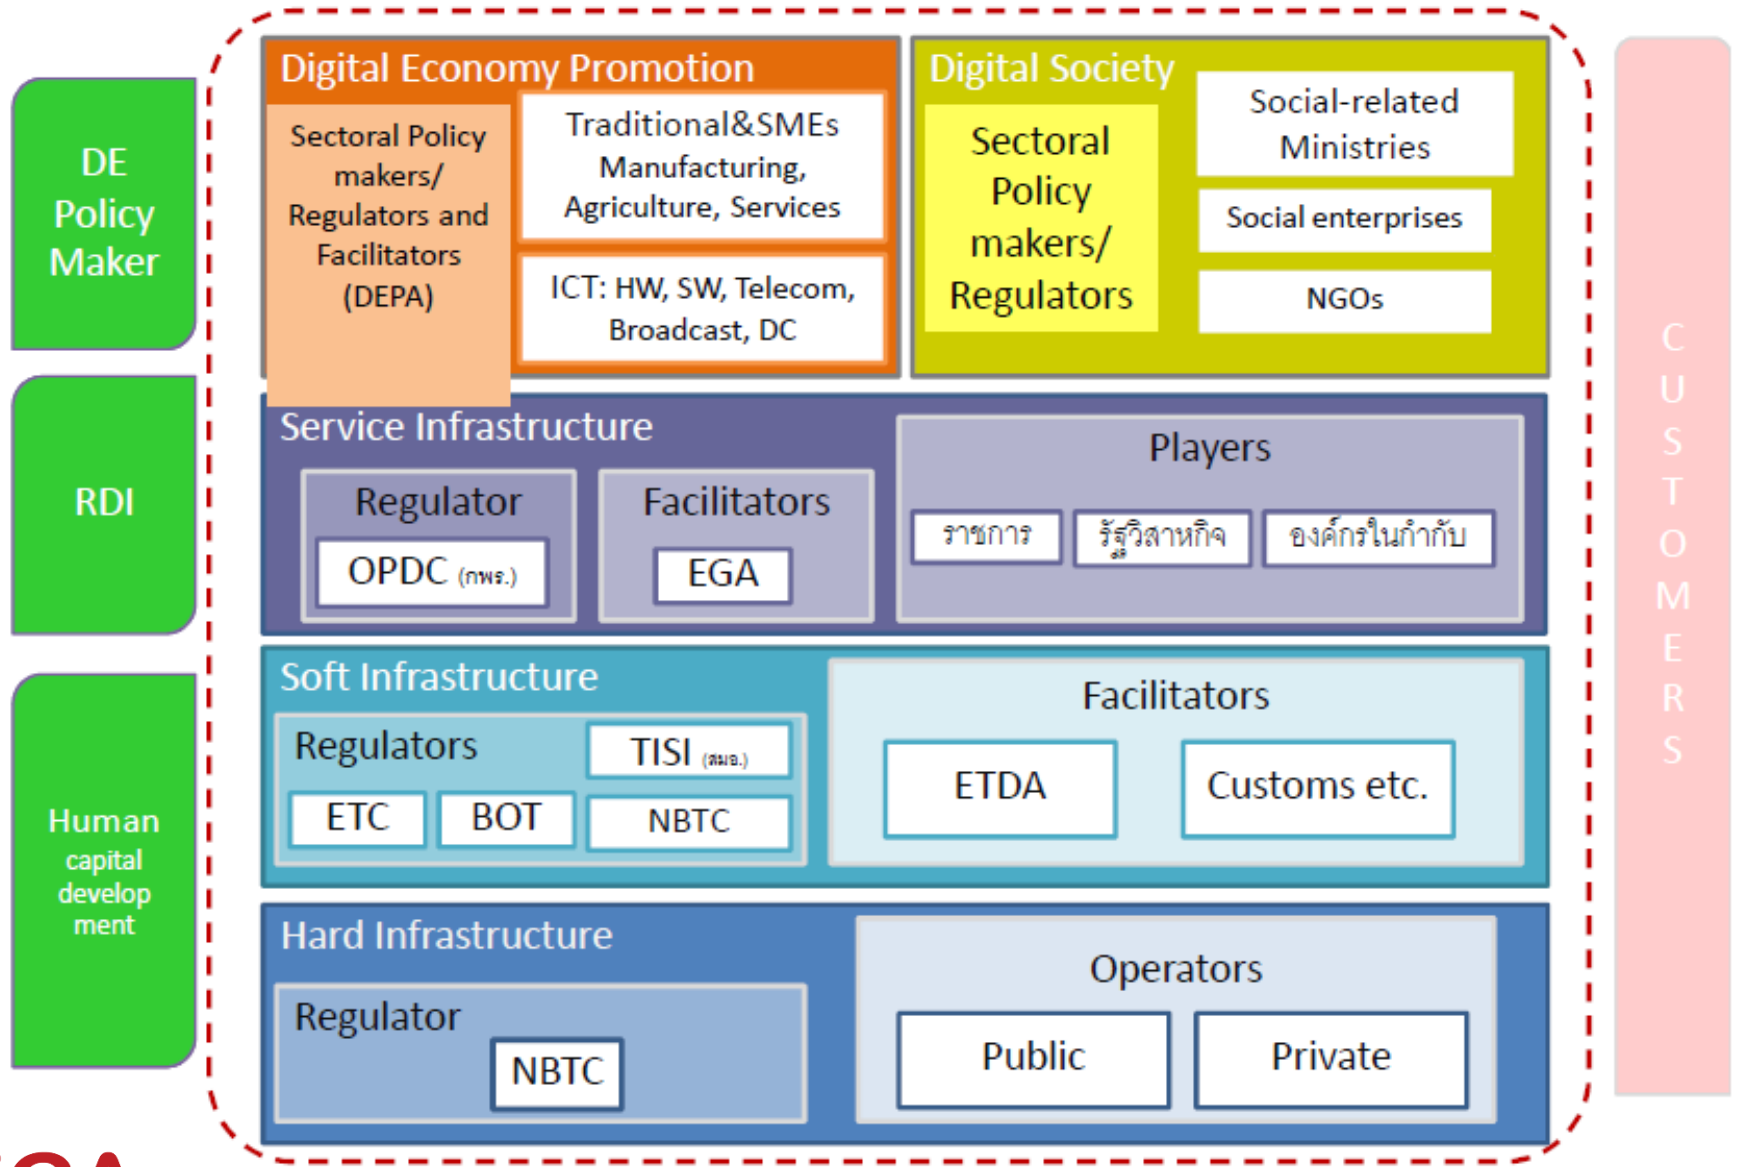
DE Policy Maker

RDI

Human capital develop ment

Digital Economy Promotion

Sectoral Policy makers/ Regulators and Facilitators (DEPA)

Traditional&SMEs Manufacturing, Agriculture, Services

ICT: HW, SW, Telecom, Broadcast, DC

Digital Society

Sectoral Policy makers/ Regulators

Social-related Ministries

Social enterprises

NGOs

Service Infrastructure

Regulator

OPDC (กพร.)

Facilitators

EGA

Players

ราชการ

รัฐวิสาหกิจ

องค์กรในกำกับ

Soft Infrastructure

Regulators

TISI (สมอ.)

ETC

BOT

NBTC

Facilitators

ETDA

Customs etc.

Hard Infrastructure

Regulator

NBTC

Operators

Public

Private

CUSTOMERS